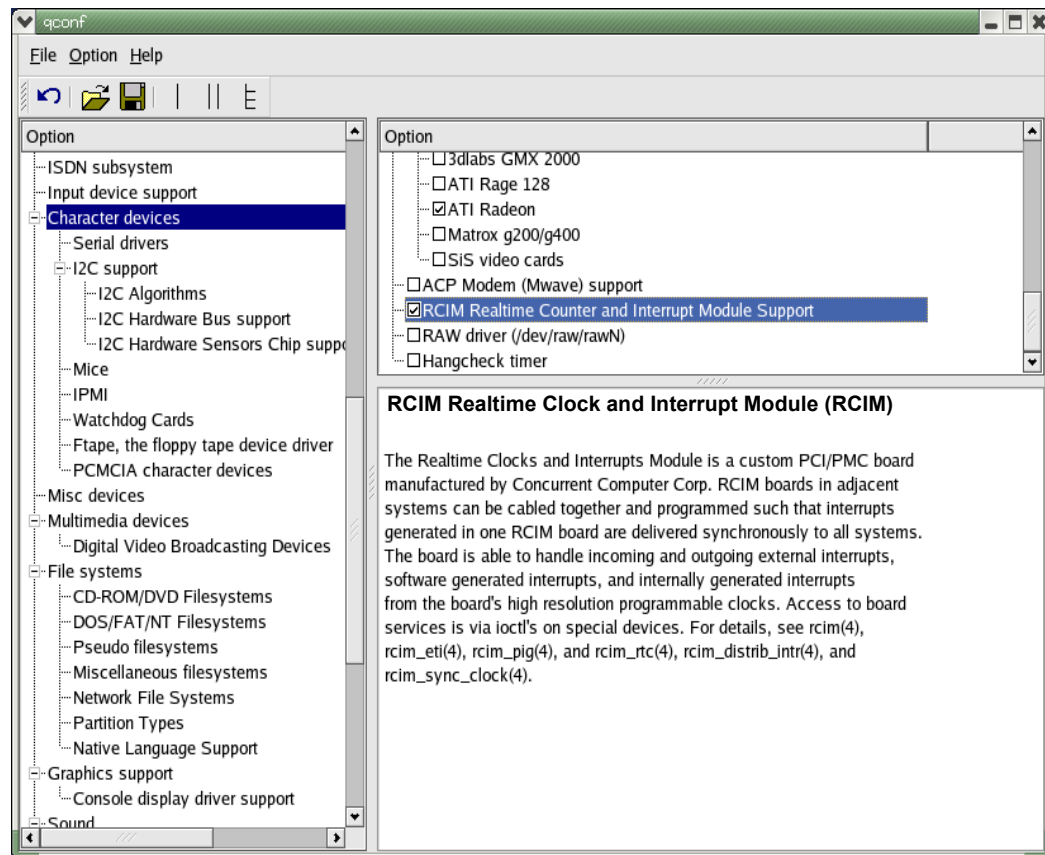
qconf

File Option Help

Option

ISDN subsystem
Input device support
Character devices
Serial drivers
I2C support
I2C Algorithms
I2C Hardware Bus support
I2C Hardware Sensors Chip suppo
Mice
IPMI
Watchdog Cards
Ftape, the floppy tape device driver
PCMCIA character devices
Misc devices
Multimedia devices
Digital Video Broadcasting Devices
File systems
CD-ROM/DVD Filesystems
DOS/FAT/NT Filesystems
Pseudo filesystems
Miscellaneous filesystems
Network File Systems
Partition Types
Native Language Support
Graphics support
Console display driver support
Sound

Option

☐ 3dlabs GMX 2000
☐ ATI Rage 128
☑ ATI Radeon
☐ Matrox g200/g400
☐ SiS video cards
☐ ACP Modem (Mwave) support
☑ RCIM Realtime Counter and Interrupt Module Support
☐ RAW driver (/dev/raw/rawN)
☐ Hangcheck timer

RCIM Realtime Clock and Interrupt Module (RCIM)

The Realtime Clocks and Interrupts Module is a custom PCI/PMC board manufactured by Concurrent Computer Corp. RCIM boards in adjacent systems can be cabled together and programmed such that interrupts generated in one RCIM board are delivered synchronously to all systems. The board is able to handle incoming and outgoing external interrupts, software generated interrupts, and internally generated interrupts from the board's high resolution programmable clocks. Access to board services is via ioctl's on special devices. For details, see rcim(4), rcim_eti(4), rcim_pig(4), and rcim_rtc(4), rcim_distrib_intr(4), and rcim_sync_clock(4).